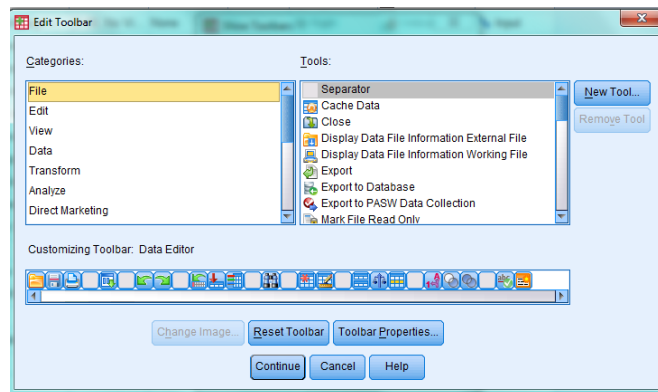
Edit Toolbar

Categories:

File
Edit
View
Data
Transform
Analyze
Direct Marketing

Tools:

Separator
Cache Data
Close
Display Data File Information External File
Display Data File Information Working File
Export
Export to Database
Export to PASW Data Collection
Mark File Read Only

New Tool...

Remove Tool

Customizing Toolbar: Data Editor

Change Image...

Reset Toolbar

Toolbar Properties...

Continue

Cancel

Help